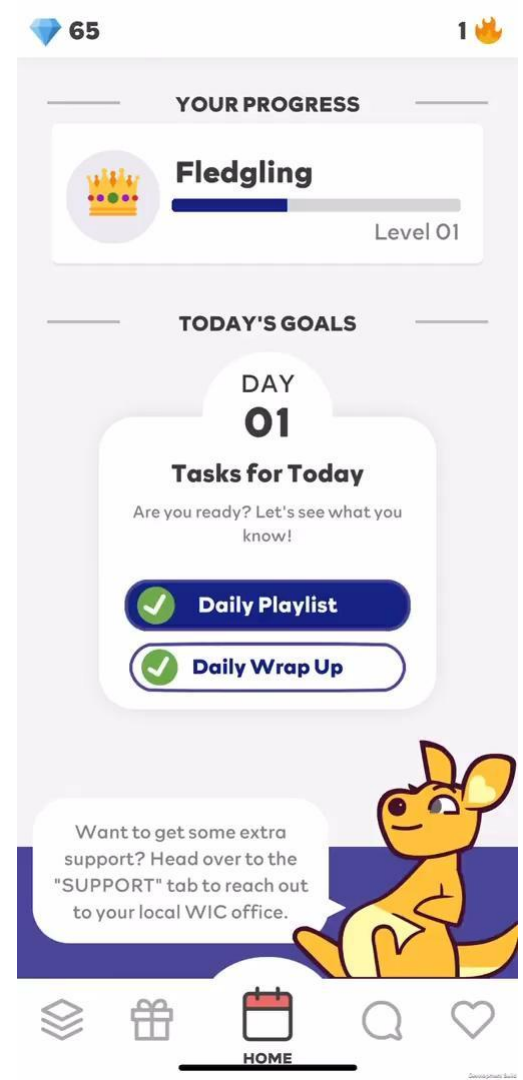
65

1

YOUR PROGRESS

Fledgling

Level 01

TODAY'S GOALS

DAY
01

Tasks for Today

Are you ready? Let's see what you know!

Daily Playlist

Daily Wrap Up

Want to get some extra support? Head over to the "SUPPORT" tab to reach out to your local WIC office.

HOME

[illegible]